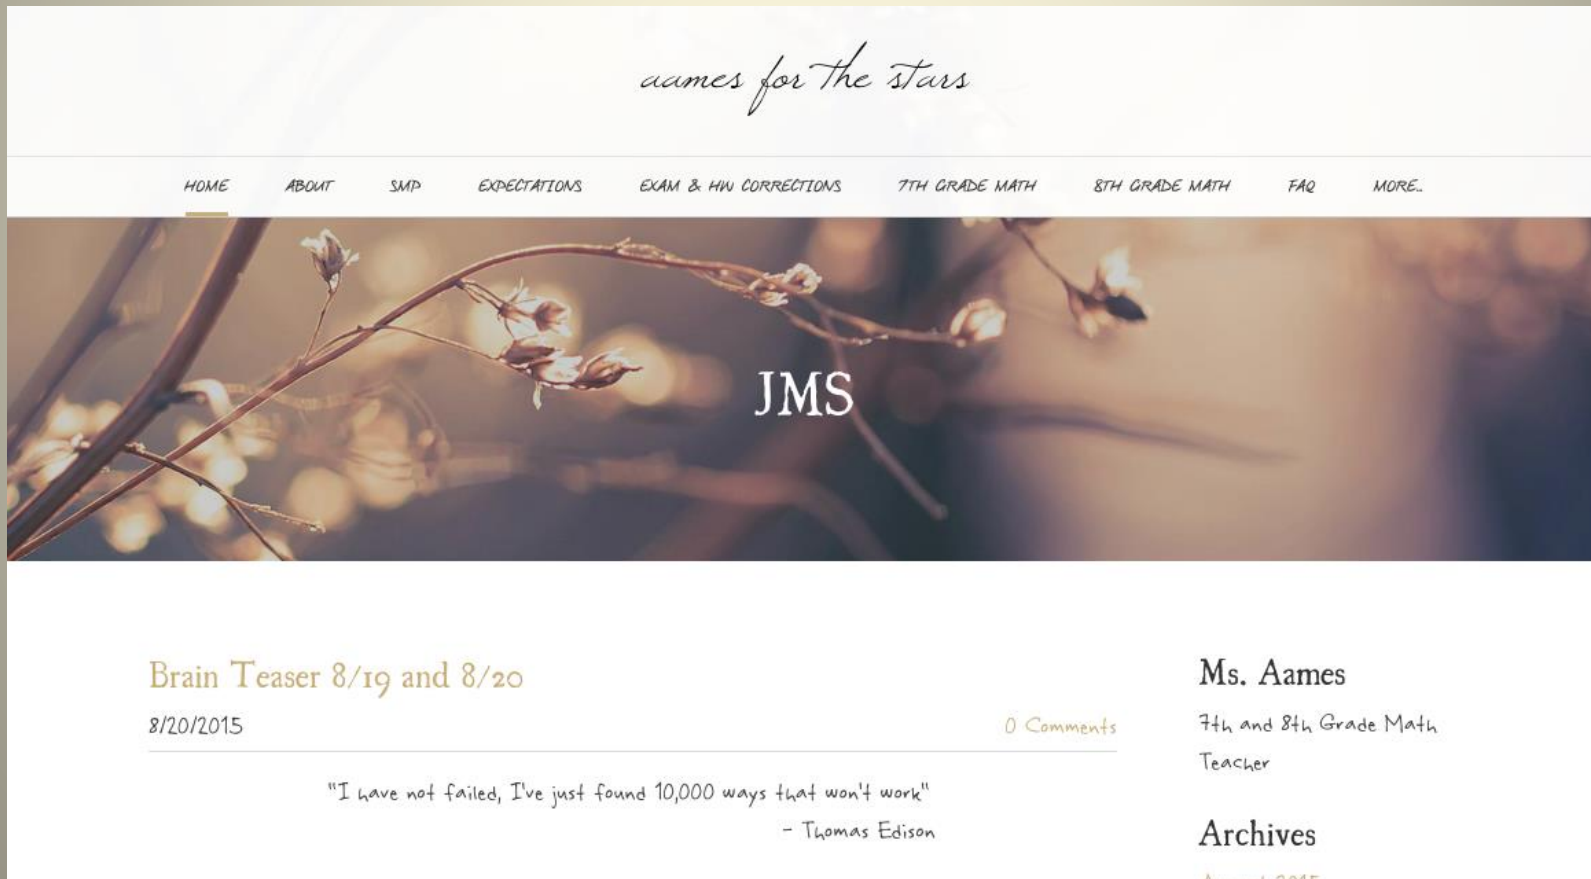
aames for the stars

HOME ABOUT SMP EXPECTATIONS EXAM & HW CORRECTIONS 7TH GRADE MATH 8TH GRADE MATH FAQ MORE..

JMS

Brain Teaser 8/19 and 8/20

8/20/2015

0 Comments

"I have not failed, I've just found 10,000 ways that won't work"
- Thomas Edison

Ms. Aames

7th and 8th Grade Math Teacher

Archives

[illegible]